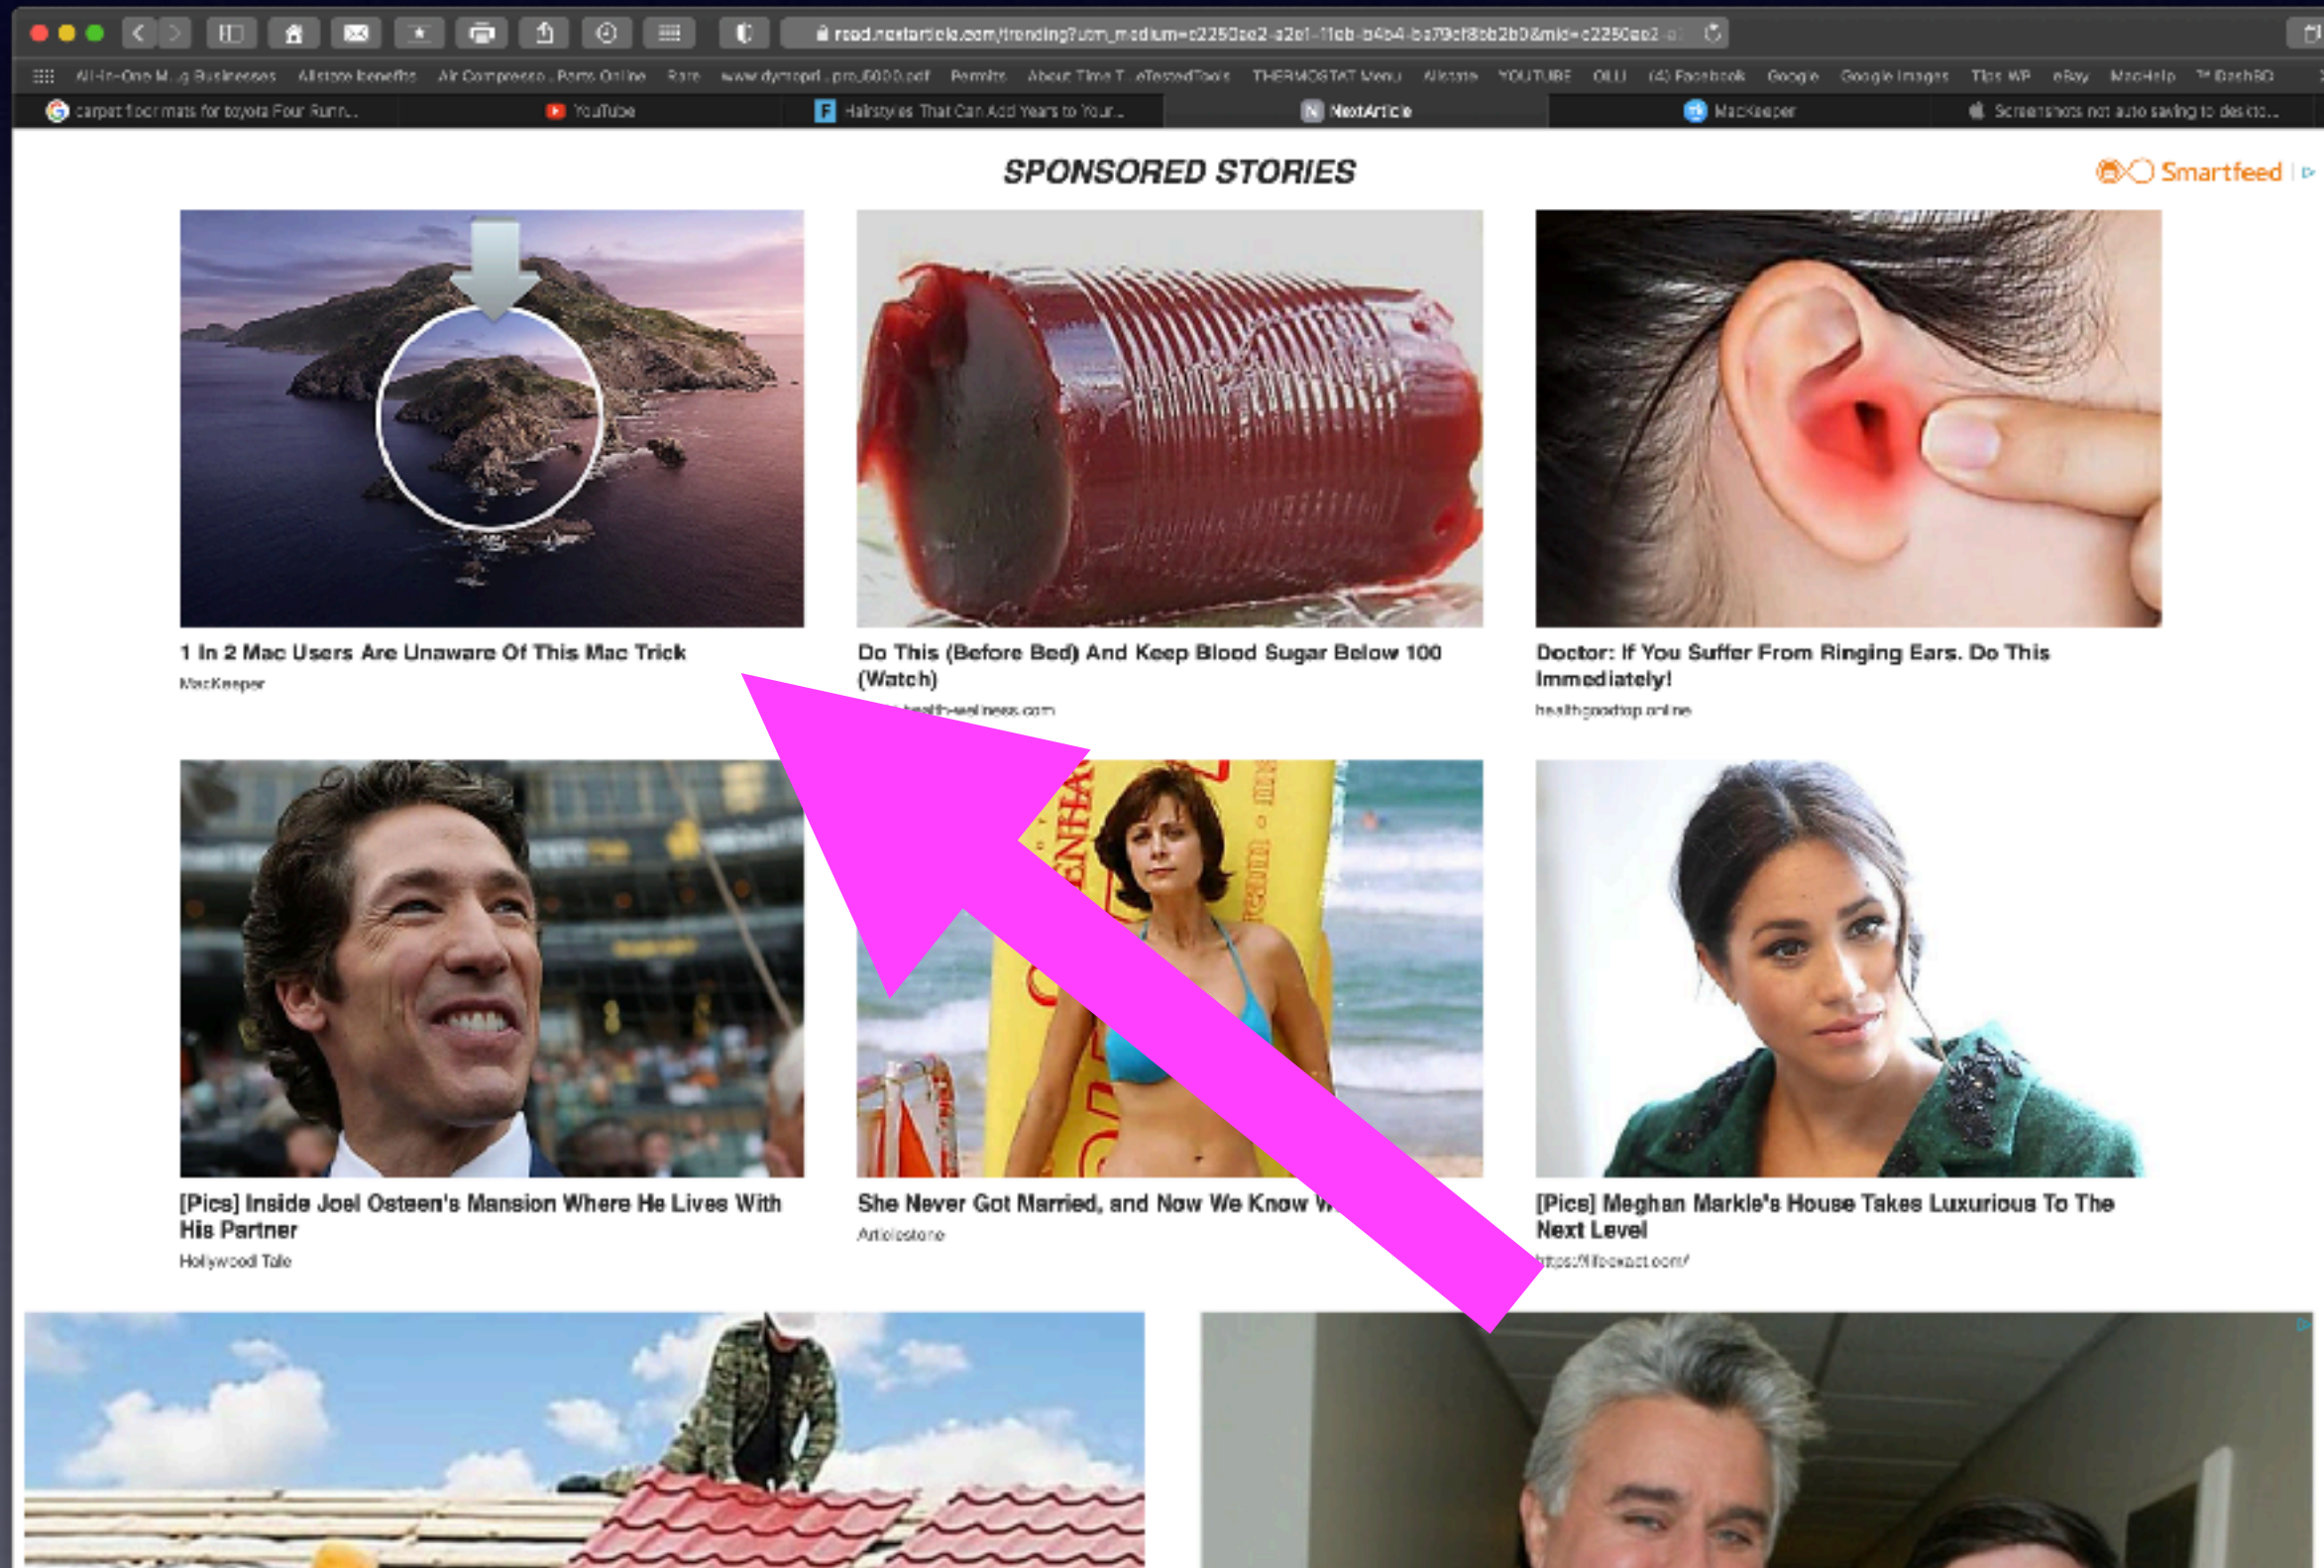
read.nextarticle.com/trending?utm_medium=c2250ee2-a2e1-11eb-b4b4-ba79cf8bb2b0&mid=c2250ee2

All-In-One M...g Businesses   Allstate benefits   Air Compresso...Parts Online   Rare   www.dymopd...pro_6000.pdf   Permits   About Time T...eTestedTools   THERMOSTAT Menu   Allstate   YOUTUBE   OLLI   (4) Facebook   Google   Google Images   Tips WP   eBay   MacHelp   DashBO

carpet floor mats for toyota Four Runn...   YouTube   Hairstyles That Can Add Years to Your...   NextArticle   MacKeeper   Screenshots not auto saving to deskto...

SPONSORED STORIES

Smartfeed

1 In 2 Mac Users Are Unaware Of This Mac Trick
MacKeeper

Do This (Before Bed) And Keep Blood Sugar Below 100 (Watch)
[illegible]health-wellness.com

Doctor: If You Suffer From Ringing Ears, Do This Immediately!
healthgoodtop.online

[Pics] Inside Joel Osteen's Mansion Where He Lives With His Partner
Hollywood Tale

She Never Got Married, and Now We Know W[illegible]
Articlestone

[Pics] Meghan Markle's House Takes Luxurious To The Next Level
https://lifeexact.com/